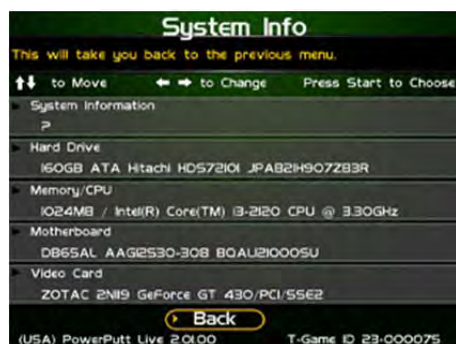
System Info

This will take you back to the previous menu.

↑↓ to Move ← → to Change Press Start to Choose

System Information

?

Hard Drive

160GB ATA Hitachi HDS72101 JPAB2H907Z83R

Memory/CPU

1024MB / Intel(R) Core(TM) i3-2120 CPU @ 3.30GHz

Motherboard

DB65AL AAG12530-308 BQAU21000SU

Video Card

ZOTAC 2N19 GeForce GT 430/PCI/SSE2

Back

(USA) PowerPutt Live 2.01.00 T-Game ID 23-000075